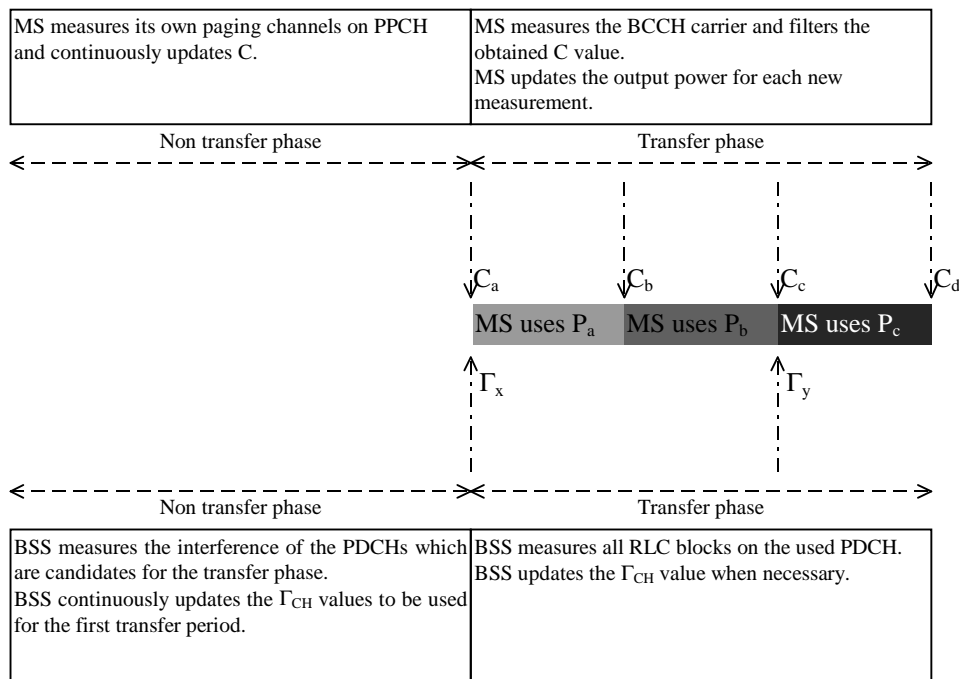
| MS measures its own paging channels on PPCH and continuously updates C. | MS measures the BCCH carrier and filters the obtained C value. MS updates the output power for each new measurement. |
|---|---|

Non transfer phase

Transfer phase

$C_a$

$C_b$

$C_c$

$C_d$

MS uses $P_a$

MS uses $P_b$

MS uses $P_c$

$\Gamma_x$

$\Gamma_y$

Non transfer phase

Transfer phase

| BSS measures the interference of the PDCHs which are candidates for the transfer phase. BSS continuously updates the $\Gamma_{CH}$ values to be used for the first transfer period. | BSS measures all RLC blocks on the used PDCH. BSS updates the $\Gamma_{CH}$ value when necessary. |
|---|---|